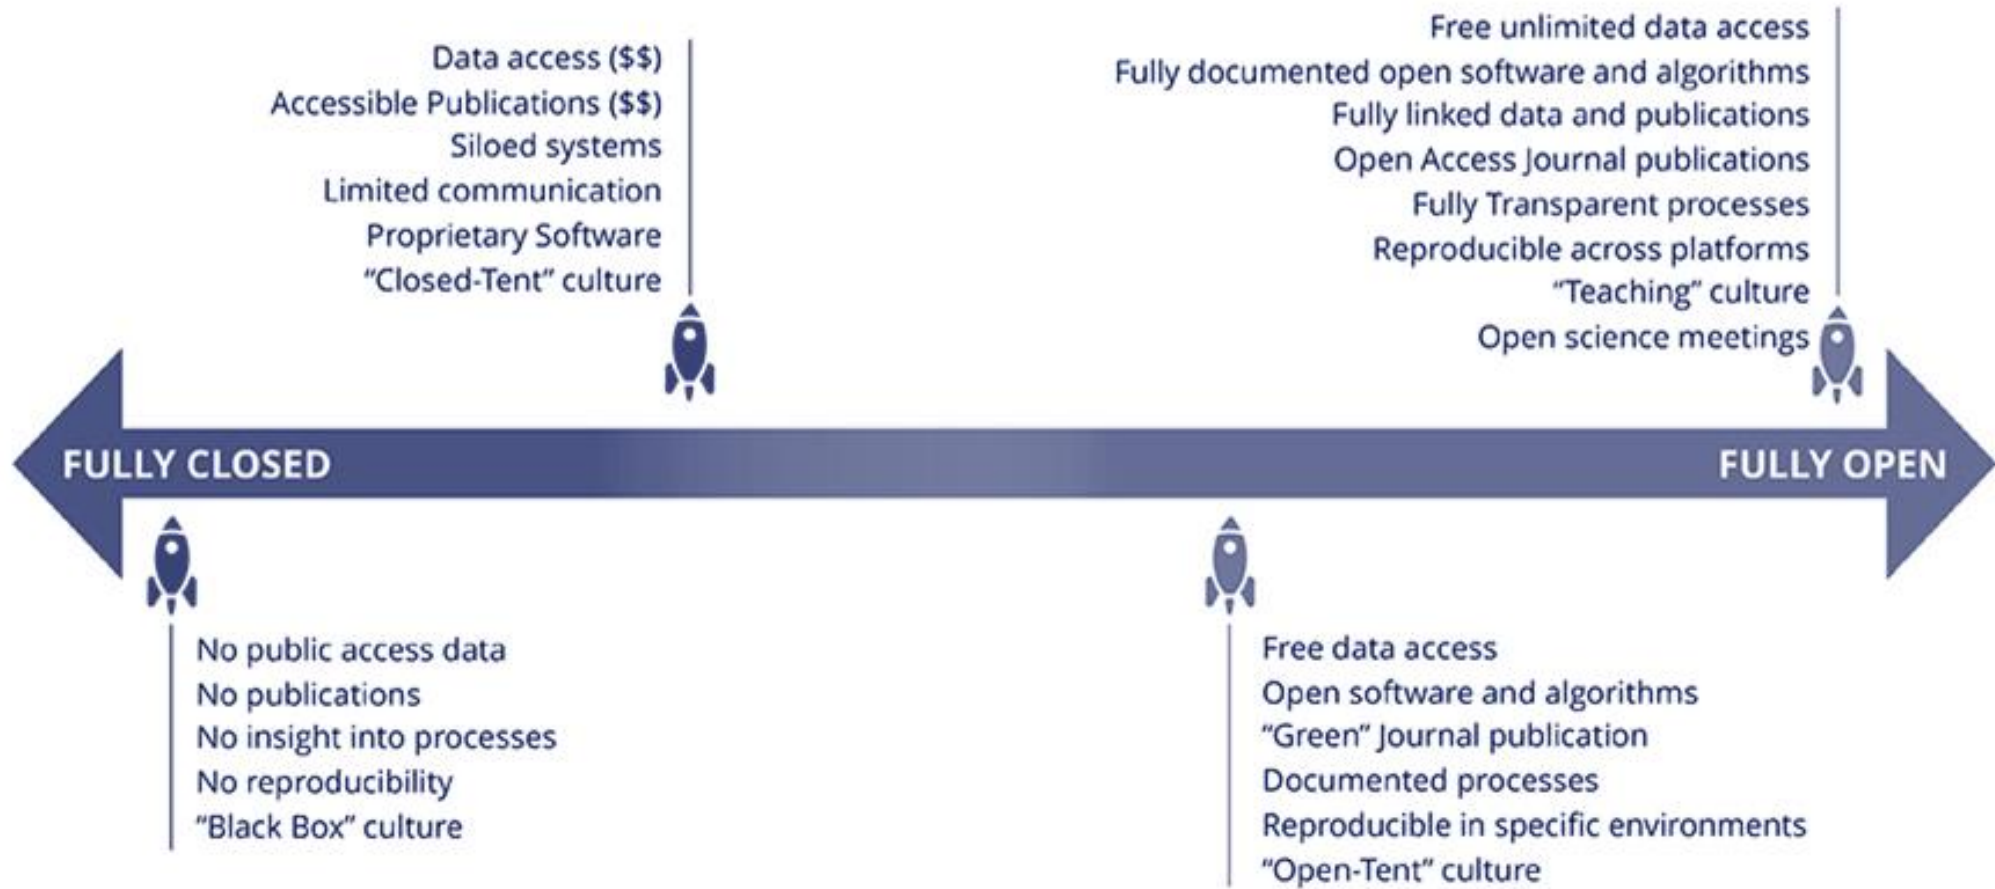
Data access (\$\$)
Accessible Publications (\$\$)
Siloed systems
Limited communication
Proprietary Software
"Closed-Tent" culture

Free unlimited data access
Fully documented open software and algorithms
Fully linked data and publications
Open Access Journal publications
Fully Transparent processes
Reproducible across platforms
"Teaching" culture
Open science meetings

FULLY CLOSED

FULLY OPEN

No public access data
No publications
No insight into processes
No reproducibility
"Black Box" culture

Free data access
Open software and algorithms
"Green" Journal publication
Documented processes
Reproducible in specific environments
"Open-Tent" culture